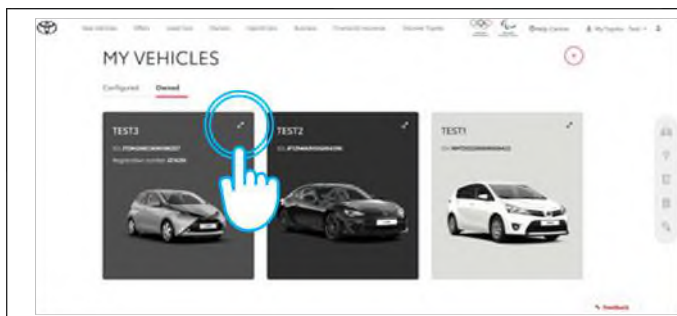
New Vehicles Offers Used Cars Owners Hybrid Cars Business Finance & Insurance Discover Toyota Help Centre My Toyota - Test

MY VEHICLES

Configured Owned

TEST3
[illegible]
Registration number: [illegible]

TEST2
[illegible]

TEST1
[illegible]

Feedback